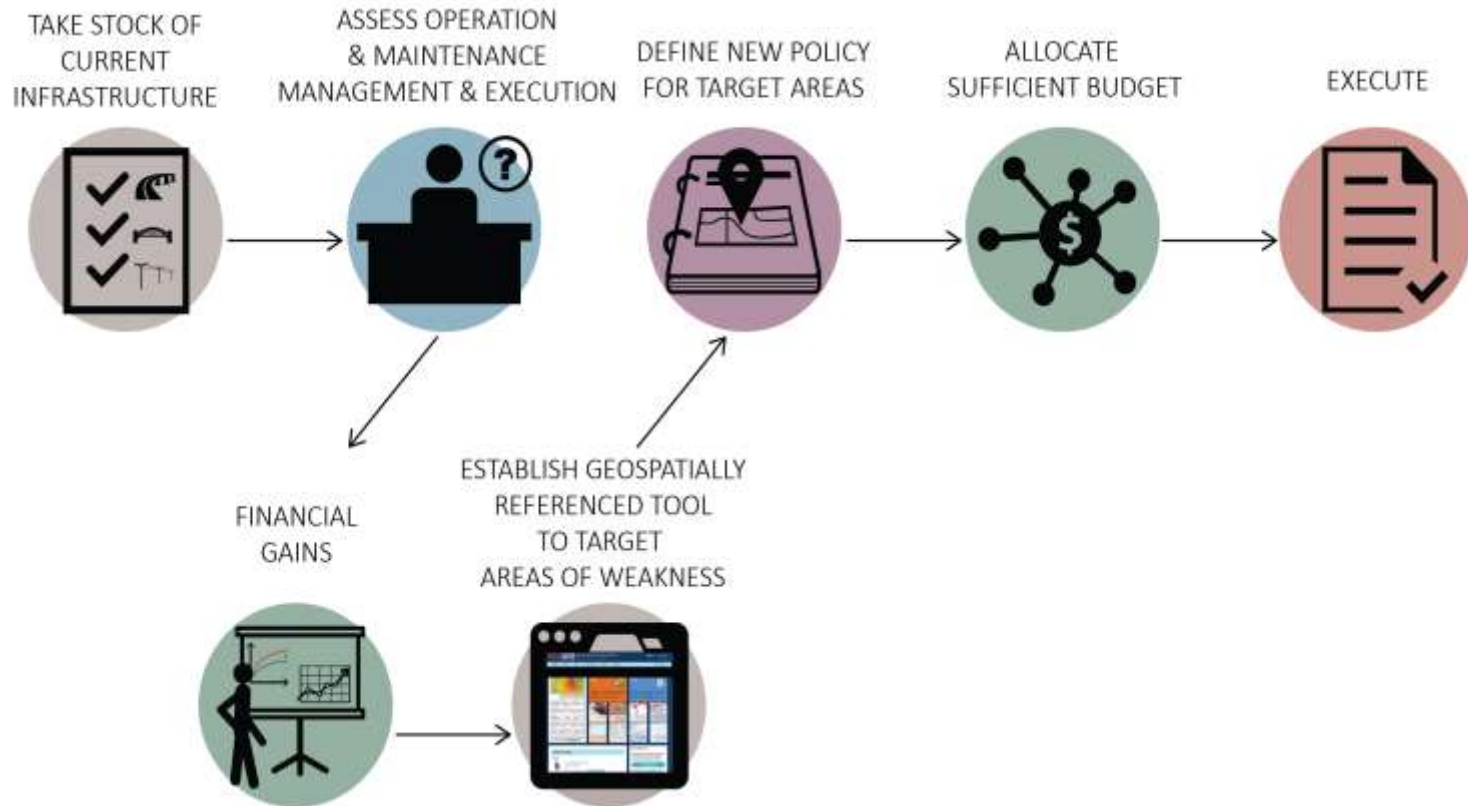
TAKE STOCK OF CURRENT INFRASTRUCTURE

ASSESS OPERATION & MAINTENANCE MANAGEMENT & EXECUTION

DEFINE NEW POLICY FOR TARGET AREAS

ALLOCATE SUFFICIENT BUDGET

EXECUTE

FINANCIAL GAINS

ESTABLISH GEOSPATIALLY REFERENCED TOOL TO TARGET AREAS OF WEAKNESS